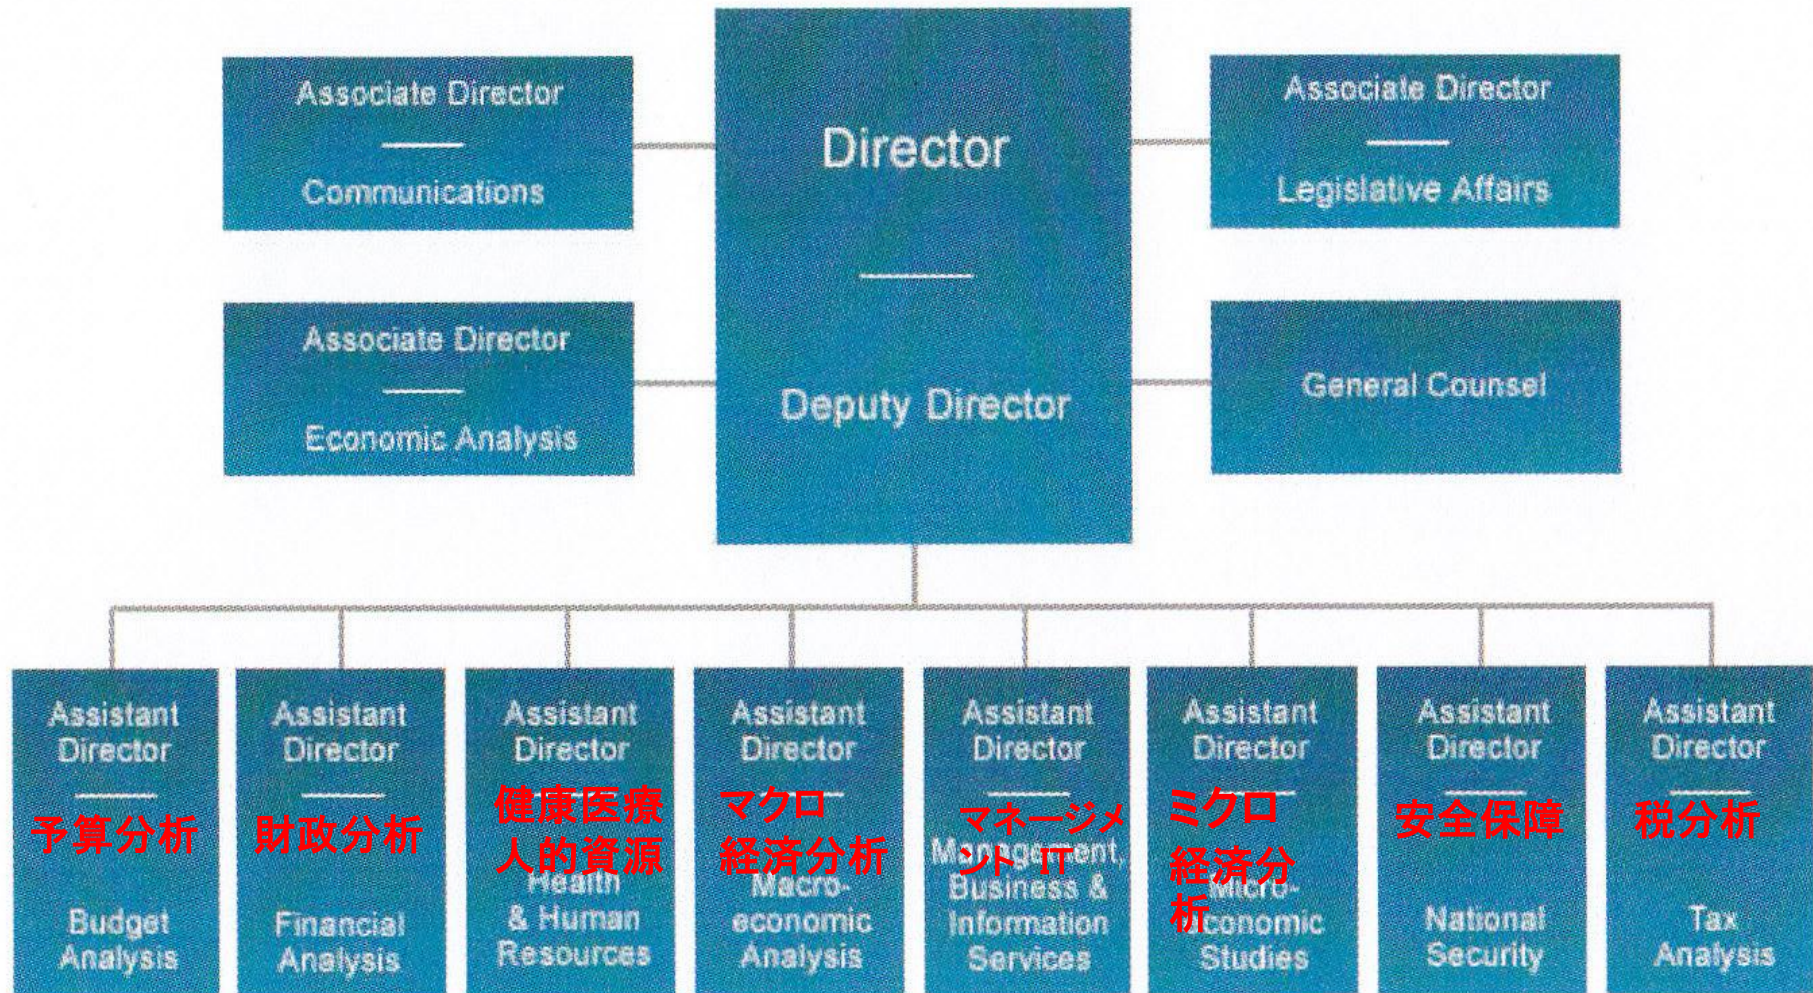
Associate Director
Communications

Director

Deputy Director

Associate Director
Legislative Affairs

Associate Director
Economic Analysis

General Counsel

Assistant Director
予算分析
Budget Analysis

Assistant Director
財政分析
Financial Analysis

Assistant Director
健康医療
人的資源
Health & Human Resources

Assistant Director
マクロ
経済分析
Macro-economic Analysis

Assistant Director
マネージメント IT
Management, Business & Information Services

Assistant Director
ミクロ
経済分析
Micro-economic Studies

Assistant Director
安全保障
National Security

Assistant Director
税分析
Tax Analysis